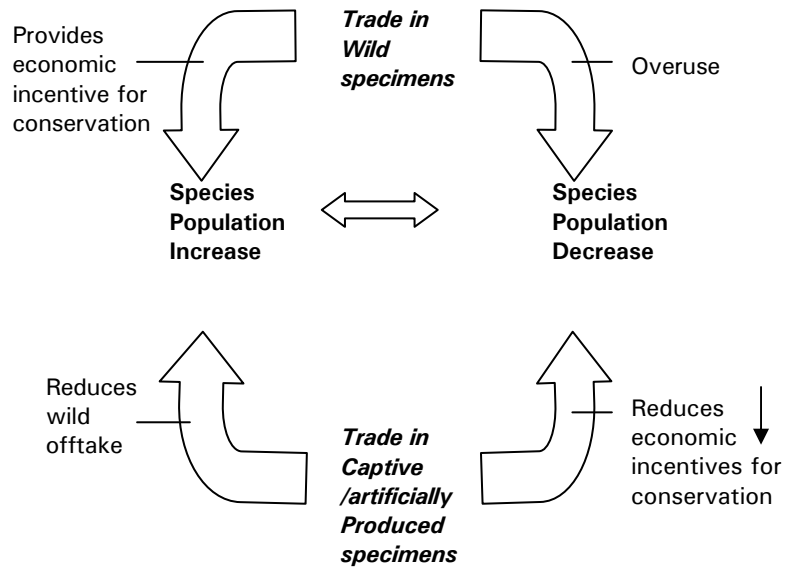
Trade in Wild specimens

Provides economic incentive for conservation

Overuse

Species Population Increase

Species Population Decrease

Reduces wild offtake

Reduces economic incentives for conservation

Trade in Captive /artificially Produced specimens